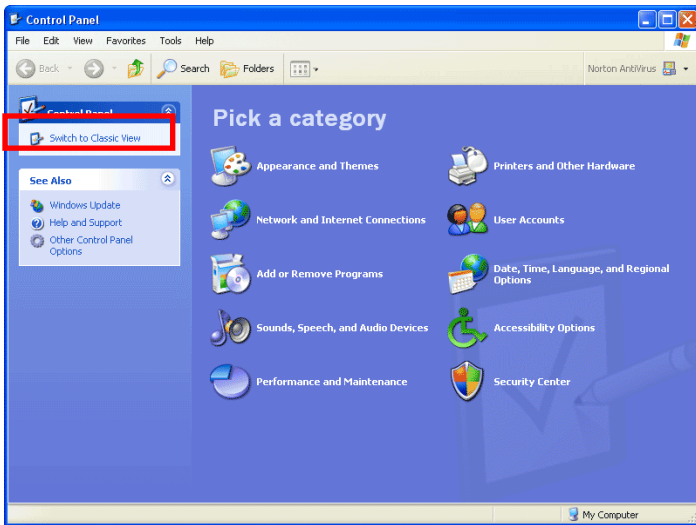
Control Panel

File Edit View Favorites Tools Help

Back Search Folders

Norton AntiVirus

Control Panel

Switch to Classic View

See Also

Windows Update
Help and Support
Other Control Panel Options

Pick a category

Appearance and Themes

Printers and Other Hardware

Network and Internet Connections

User Accounts

Add or Remove Programs

Date, Time, Language, and Regional Options

Sounds, Speech, and Audio Devices

Accessibility Options

Performance and Maintenance

Security Center

My Computer